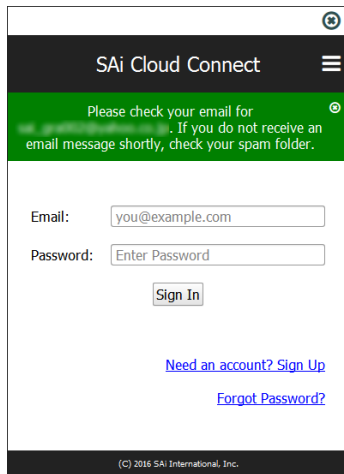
SAi Cloud Connect

Please check your email for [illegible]. If you do not receive an email message shortly, check your spam folder.

Email: you@example.com

Password: Enter Password

Sign In

Need an account? Sign Up

Forgot Password?

(C) 2016 SAi International, Inc.